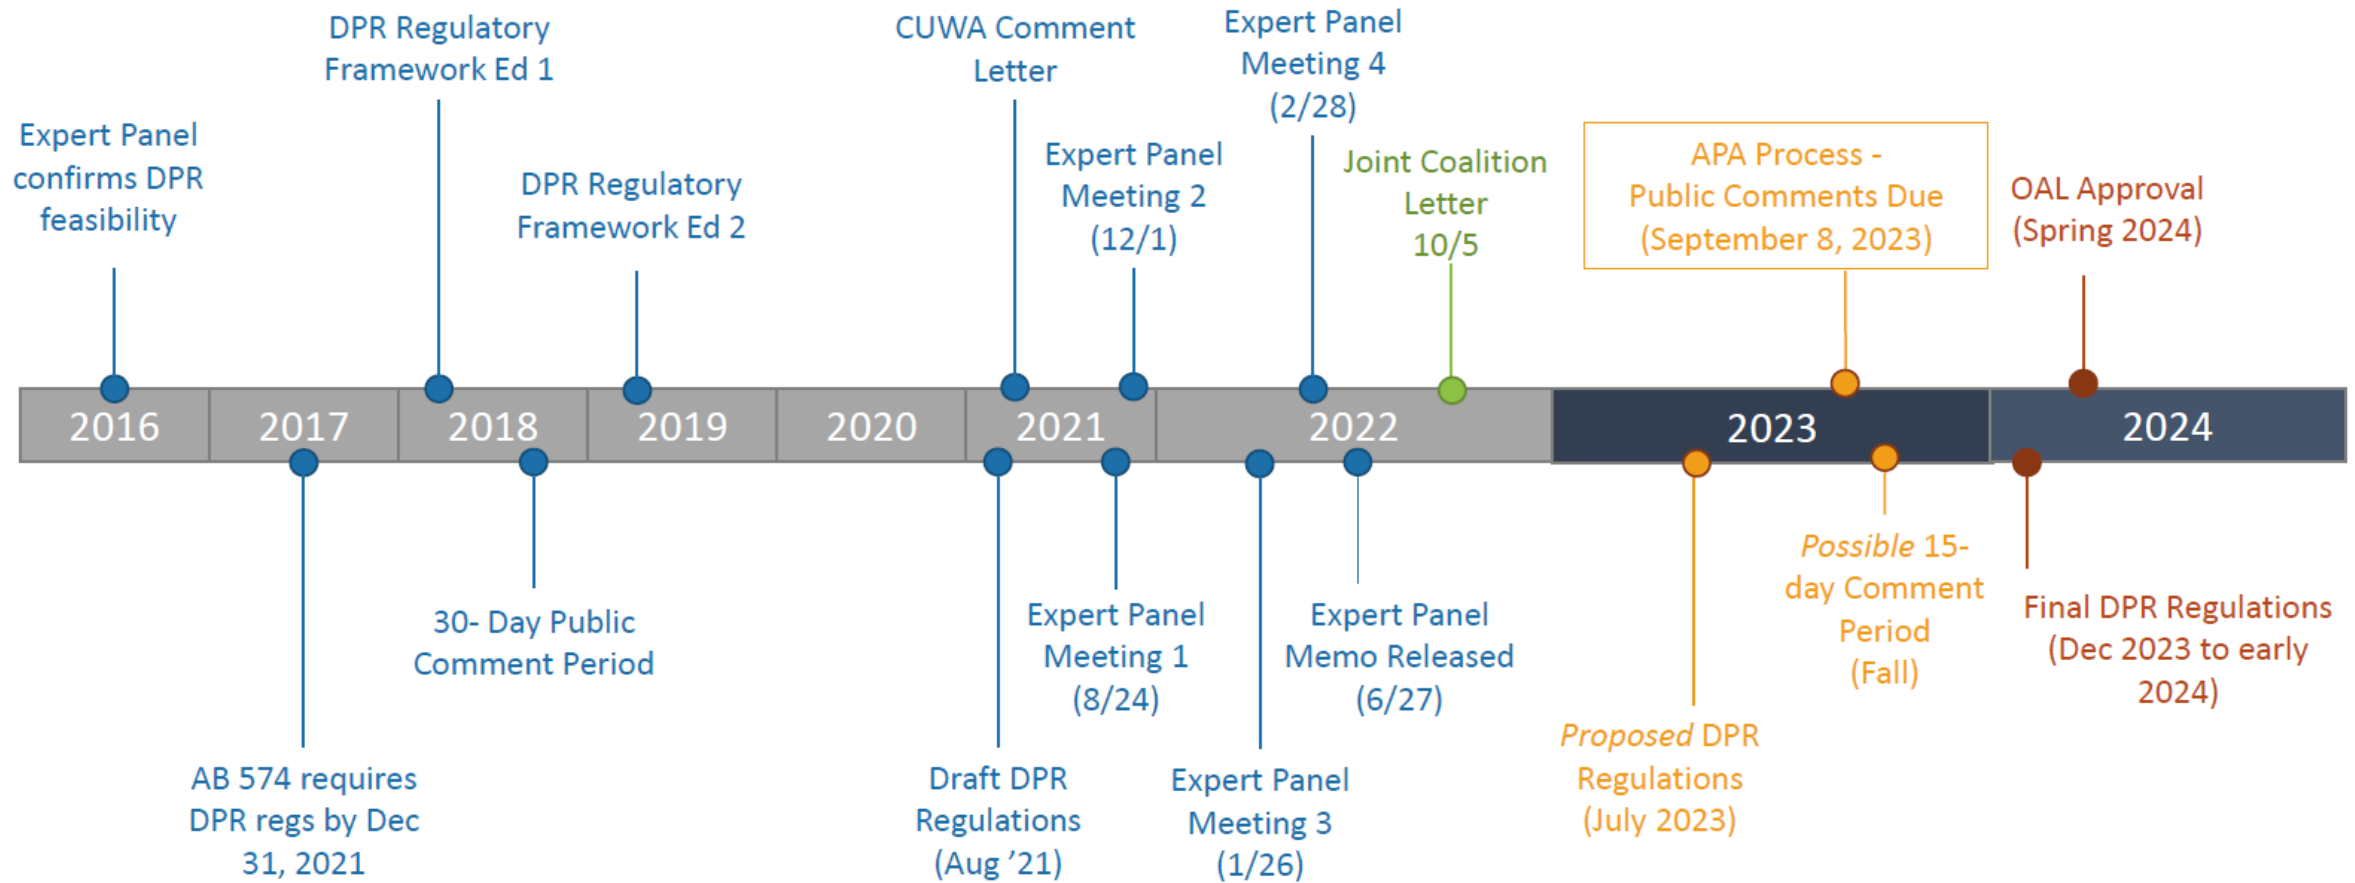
Expert Panel confirms DPR feasibility

DPR Regulatory Framework Ed 1

DPR Regulatory Framework Ed 2

CUWA Comment Letter

Expert Panel Meeting 2 (12/1)

Expert Panel Meeting 4 (2/28)

Joint Coalition Letter 10/5

APA Process - Public Comments Due (September 8, 2023)

OAL Approval (Spring 2024)

2016 2017 2018 2019 2020 2021 2022 2023 2024

AB 574 requires DPR regs by Dec 31, 2021

30- Day Public Comment Period

Draft DPR Regulations (Aug '21)

Expert Panel Meeting 1 (8/24)

Expert Panel Meeting 3 (1/26)

Expert Panel Memo Released (6/27)

*Proposed* DPR Regulations (July 2023)

*Possible* 15-day Comment Period (Fall)

Final DPR Regulations (Dec 2023 to early 2024)